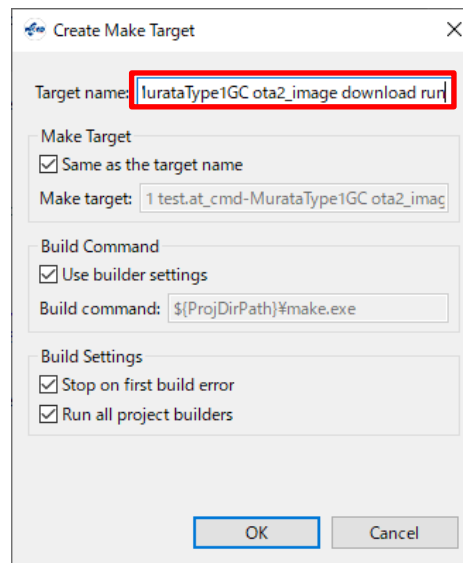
Create Make Target

Target name: 1urataType1GC ota2_image download run

Make Target
Same as the target name
Make target: 1 test.at_cmd-MurataType1GC ota2_imag

Build Command
Use builder settings
Build command: ${ProjDirPath}¥make.exe

Build Settings
Stop on first build error
Run all project builders

OK
Cancel